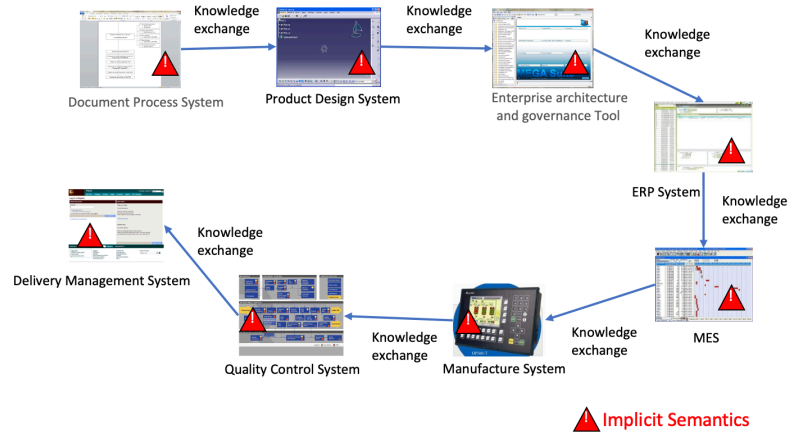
Knowledge exchange

Knowledge exchange

Knowledge exchange

Document Process System

Product Design System

Enterprise architecture and governance Tool

ERP System

Knowledge exchange

Knowledge exchange

Delivery Management System

MES

Knowledge exchange

Knowledge exchange

Quality Control System

Manufacture System

Implicit Semantics